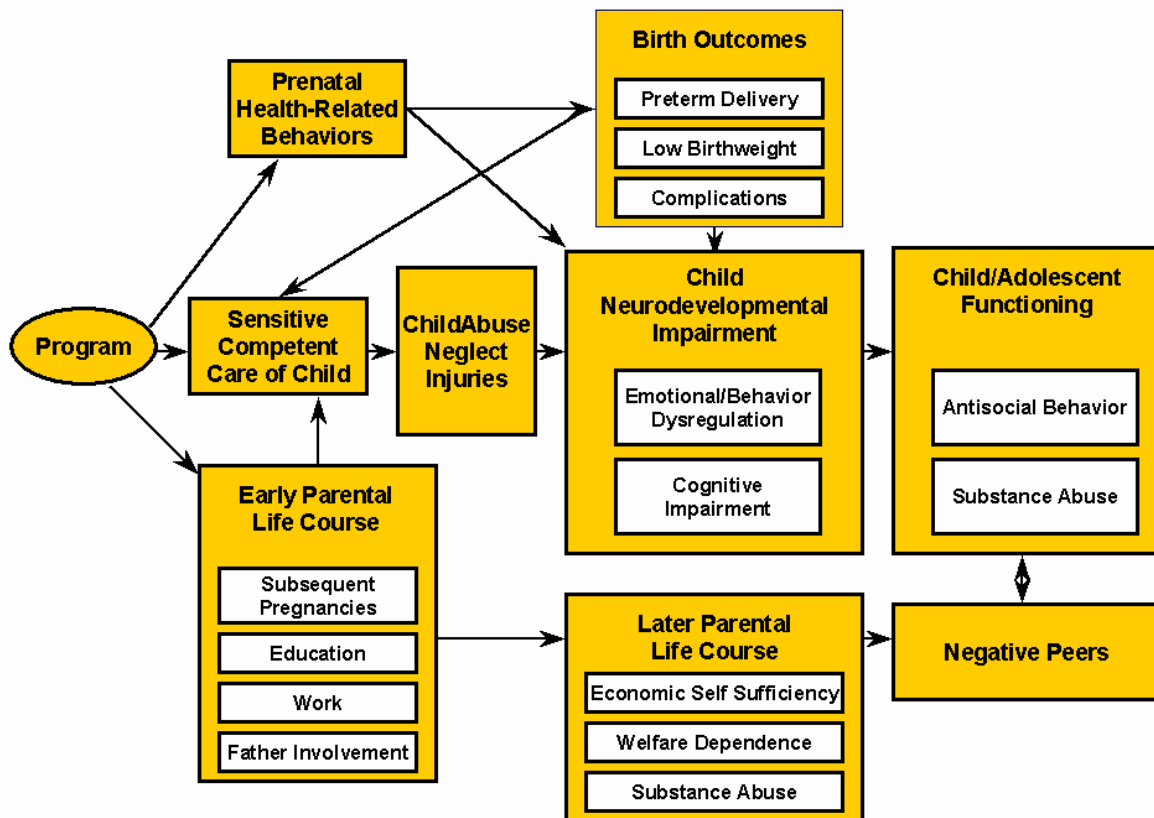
Birth Outcomes

Preterm Delivery

Low Birthweight

Complications

Prenatal Health-Related Behaviors

Program

Sensitive Competent Care of Child

ChildAbuse Neglect Injuries

Child Neurodevelopmental Impairment

Emotional/Behavior Dysregulation

Cognitive Impairment

Child/Adolescent Functioning

Antisocial Behavior

Substance Abuse

Early Parental Life Course

Subsequent Pregnancies

Education

Work

Father Involvement

Later Parental Life Course

Economic Self Sufficiency

Welfare Dependence

Substance Abuse

Negative Peers